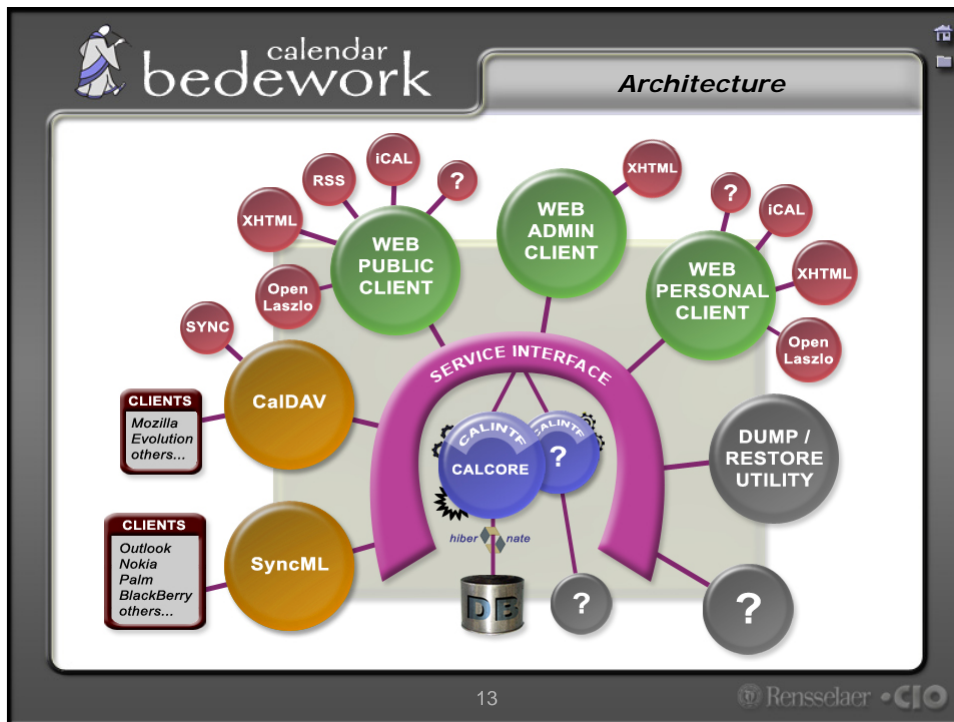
calendar bedework

Architecture

RSS

iCAL

?

XHTML

WEB PUBLIC CLIENT

Open Laszlo

SYNC

WEB ADMIN CLIENT

XHTML

?

iCAL

WEB PERSONAL CLIENT

XHTML

Open Laszlo

SERVICE INTERFACE

CLIENTS
Mozilla
Evolution
others...

CalDAV

CALINTF

CALCORE

CALINTF

?

DUMP / RESTORE UTILITY

CLIENTS
Outlook
Nokia
Palm
BlackBerry
others...

SyncML

hiber nate

DB

?

?

13

Rensselaer CIO